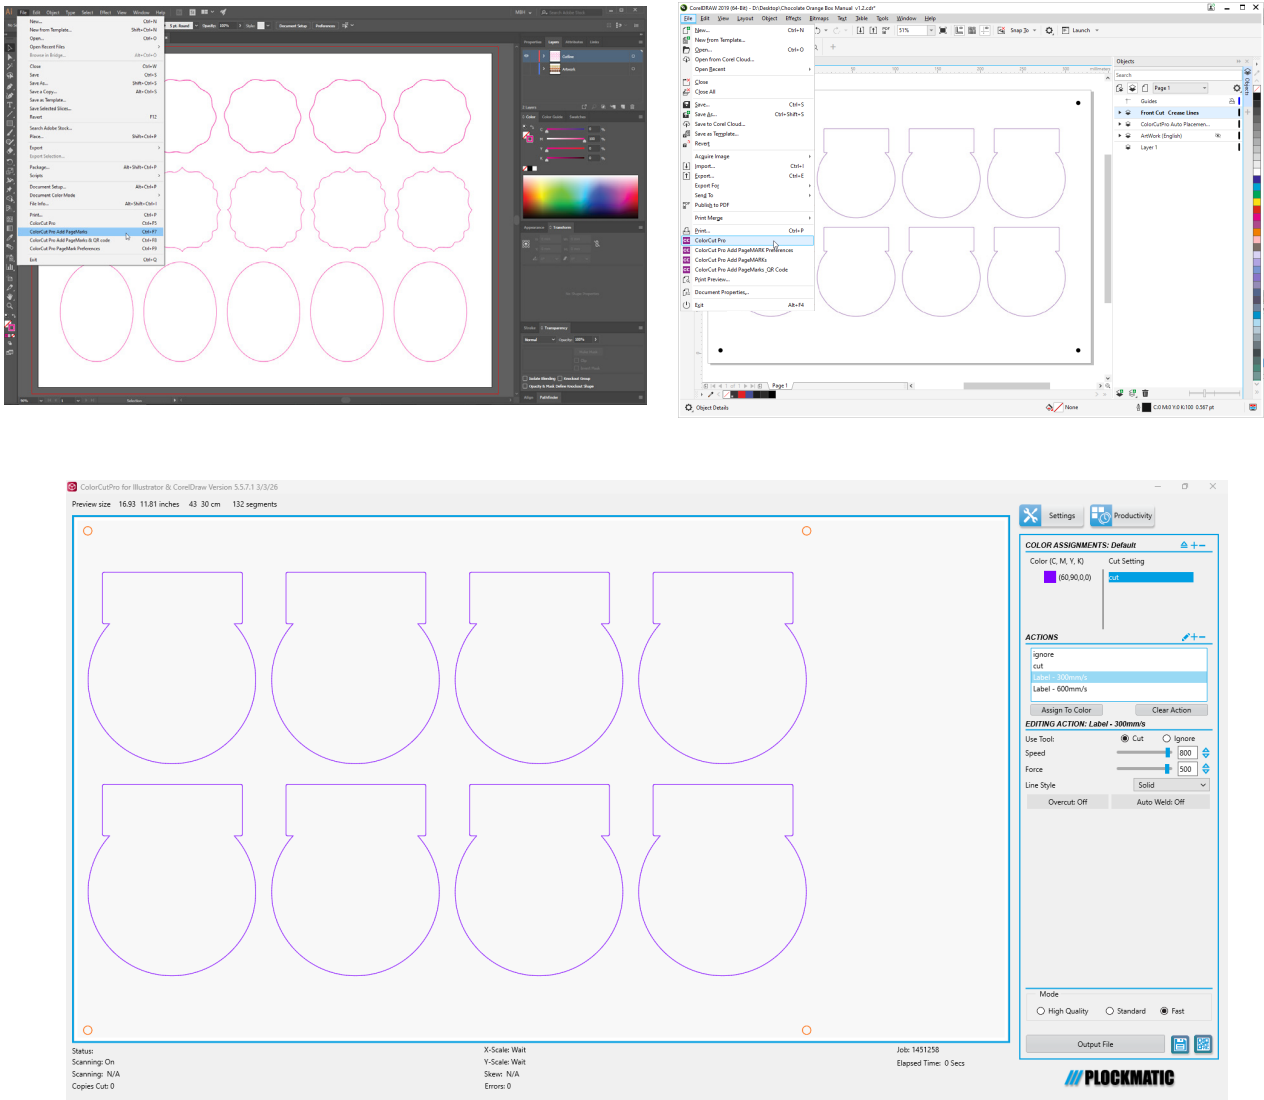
File Edit Object Type Select Effect View Window Help

New... Ctrl+N
New from Template... Shift+Ctrl+N
Open... Ctrl+O
Open Recent Files
Browse in Bridge... Alt+Ctrl+O
Close Ctrl+W
Save Ctrl+S
Save As... Shift+Ctrl+S
Save a Copy... Alt+Ctrl+S
Save as Template...
Save Selected Slices...
Revert F12
Search Adobe Stock...
Place... Shift+Ctrl+P
Export
Export Selection...
Package... Alt+Shift+Ctrl+P
Scripts
Document Setup... Alt+Ctrl+P
Document Color Mode
File Info... Alt+Shift+Ctrl+I
Print... Ctrl+P
ColorCut Pro Ctrl+F5
ColorCut Pro Add PageMarks Ctrl+F7
ColorCut Pro Add PageMarks & QR code Ctrl+F8
ColorCut Pro PageMark Preferences Ctrl+F9
Exit Ctrl+Q

CorelDRAW 2019 (64-Bit) - D:\Desktop\Chocolate Orange Box Manual v1.2.cdr*

File Edit View Layout Object Effects Bitmaps Text Table Tools Window Help

New... Ctrl+N
New from Template...
Open... Ctrl+O
Open from Corel Cloud...
Open Recent
Close
Close All
Save... Ctrl+S
Save As... Ctrl+Shift+S
Save to Corel Cloud...
Save as Template...
Revert
Acquire Image
Import... Ctrl+I
Export... Ctrl+E
Export For
Send To
Publish to PDF
Print Merge
Print... Ctrl+P
ColorCut Pro
ColorCut Pro Add PageMARK Preferences
ColorCut Pro Add PageMARKs
ColorCut Pro Add PageMarks_QR Code
Print Preview...
Document Properties...
Exit Alt+F4

Objects
Page 1
Guides
Front Cut Crease Lines
ColorCutPro Auto Placemen...
ArtWork (English)
Layer 1
Page 1
Object Details
None
C:0 M:0 Y:0 K:100 0.567 pt

ColorCutPro for Illustrator & CorelDraw Version 5.5.7.1 3/3/26

Preview size 16.93 11.81 inches 43 30 cm 132 segments

Settings Productivity

COLOR ASSIGNMENTS: Default
Color (C, M, Y, K) Cut Setting
(60,90,0,0) cut

ACTIONS
ignore
cut
Label - 300mm/s
Label - 600mm/s
Assign To Color Clear Action

EDITING ACTION: Label - 300mm/s
Use Tool: Cut Ignore
Speed 800
Force 500
Line Style Solid
Overcut: Off Auto Weld: Off

Mode
High Quality Standard Fast
Output File

Status:
Scanning: On
Scanning: N/A
Copies Cut: 0

X-Scale: Wait
Y-Scale: Wait
Skew: N/A
Errors: 0

Job: 1451258
Elapsed Time: 0 Secs

PLOCKMATIC